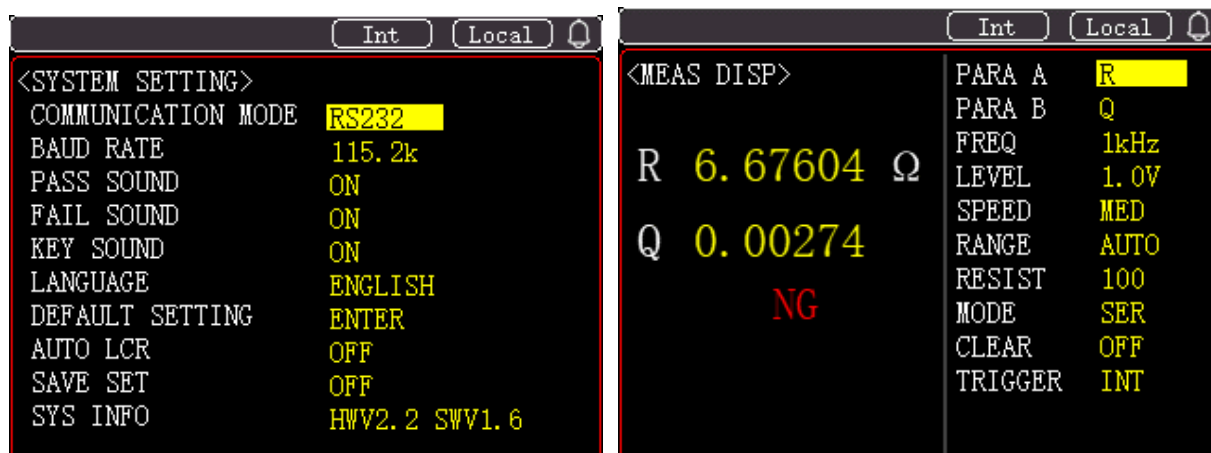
Int Local

<SYSTEM SETTING>
COMMUNICATION MODE RS232
BAUD RATE 115.2k
PASS SOUND ON
FAIL SOUND ON
KEY SOUND ON
LANGUAGE ENGLISH
DEFAULT SETTING ENTER
AUTO LCR OFF
SAVE SET OFF
SYS INFO HWV2.2 SWV1.6

Int Local

<MEAS DISP>

R 6.67604 Ω

Q 0.00274

NG

PARA A R
PARA B Q
FREQ 1kHz
LEVEL 1.0V
SPEED MED
RANGE AUTO
RESIST 100
MODE SER
CLEAR OFF
TRIGGER INT